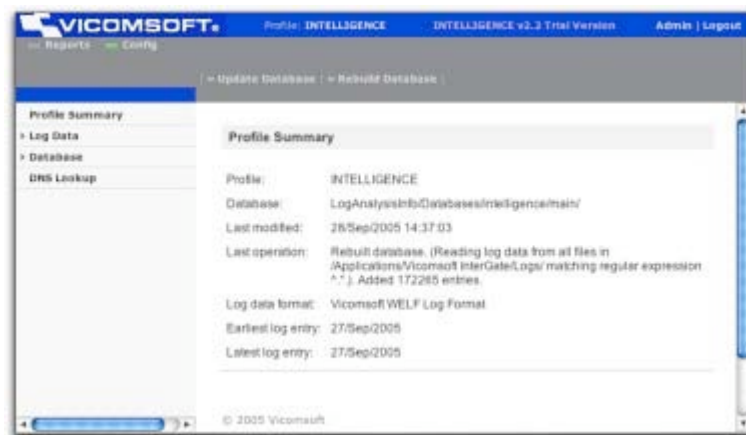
VICOMSOFT. Profile: INTELLIGENCE INTELLIGENCE v2.3 Trial Version Admin | Logout

Reports Config

» Update Database | » Rebuild Database |

Profile Summary
› Log Data
› Database
DNS Lookup

Profile Summary

| | |
|---|---|
| Profile: | INTELLIGENCE |
| Database: | LogAnalysisInfo/Databases/intelligence/main/ |
| Last modified: | 28/Sep/2005 14:37:03 |
| Last operation: | Rebuild database. (Reading log data from all files in /Applications/Vicomsoft InterGate/Logs/ matching regular expression ".*".). Added 172265 entries. |
| Log data format: | Vicomsoft WELF Log Format |
| Earliest log entry: | 27/Sep/2005 |
| Latest log entry: | 27/Sep/2005 |

© 2005 Vicomsoft